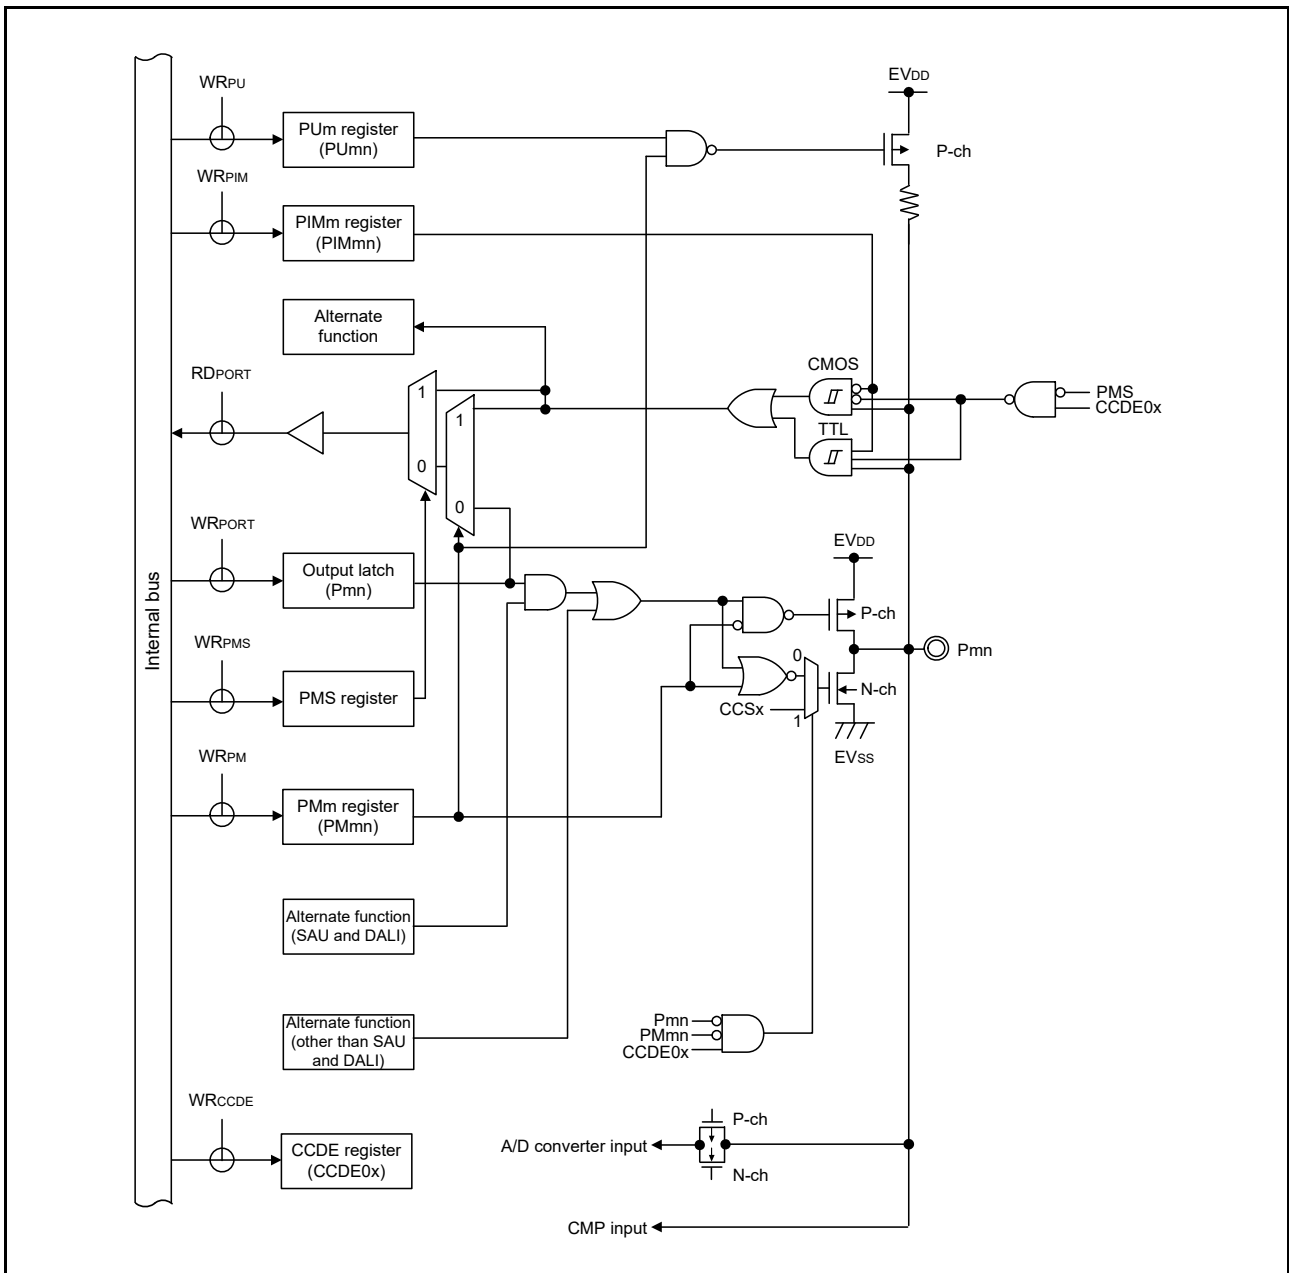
Internal bus

$WR_{PU}$

PUm register (PUmn)

$EV_{DD}$

P-ch

$WR_{PIM}$

PIMm register (PIMmn)

Alternate function

$RD_{PORT}$

1

0

1

0

CMOS

TTL

PMS
CCDE0x

$WR_{PORT}$

Output latch (Pmn)

$EV_{DD}$

P-ch

Pmn

$WR_{PMS}$

PMS register

0

N-ch

CCSx

1

$EV_{SS}$

$WR_{PM}$

PMm register (PMmn)

Alternate function (SAU and DALI)

Alternate function (other than SAU and DALI)

Pmn
PMmn
CCDE0x

$WR_{CCDE}$

CCDE register (CCDE0x)

P-ch

A/D converter input

N-ch

CMP input